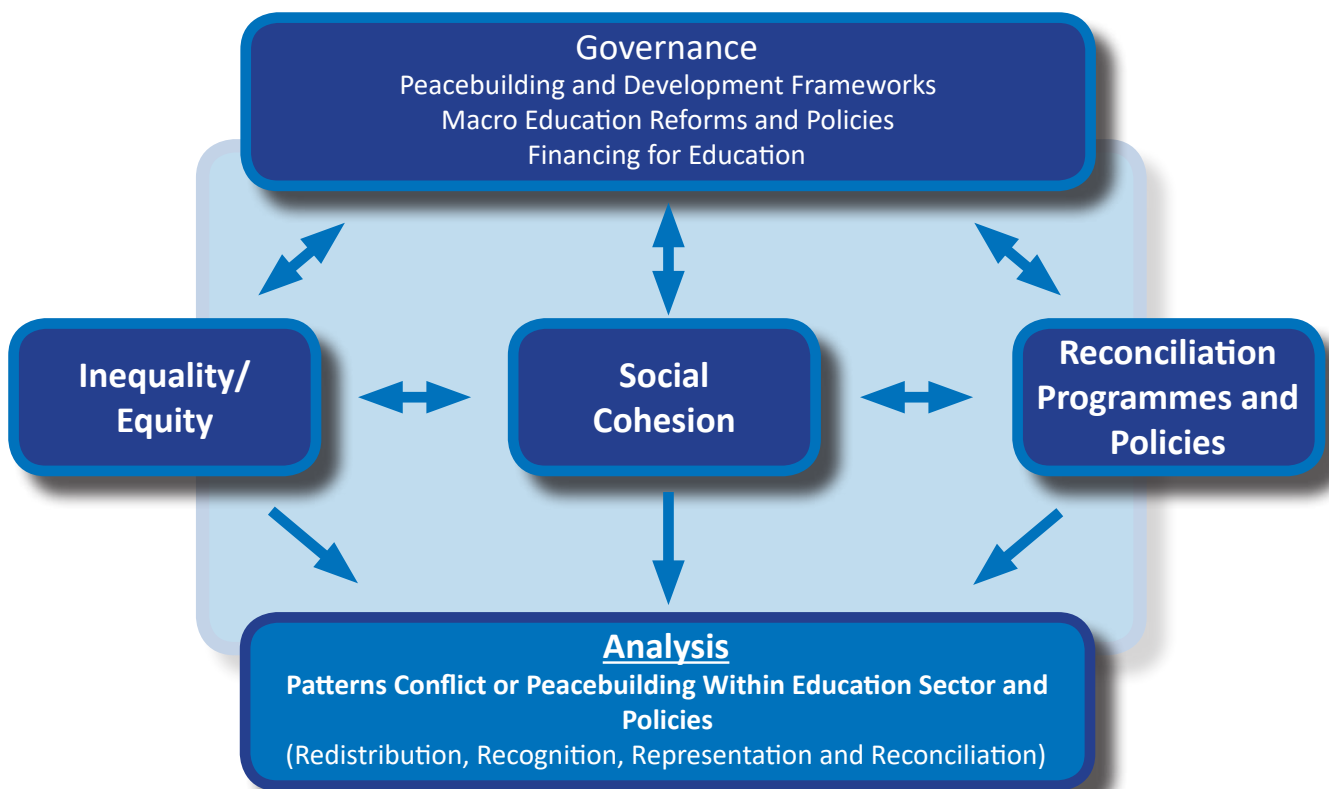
Governance
Peacebuilding and Development Frameworks
Macro Education Reforms and Policies
Financing for Education

Inequality/ Equity

Social Cohesion

Reconciliation Programmes and Policies

Analysis
Patterns Conflict or Peacebuilding Within Education Sector and Policies
(Redistribution, Recognition, Representation and Reconciliation)